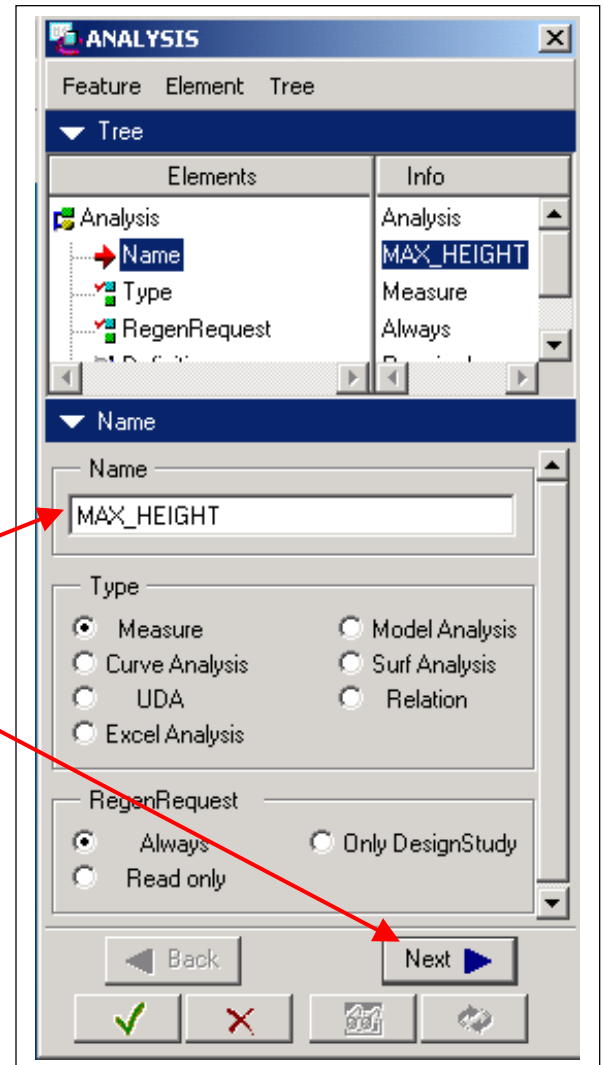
ANALYSIS

Feature Element Tree

Tree

| Elements | Info |
|---|---|
| Analysis | Analysis |
| Name | MAX_HEIGHT |
| Type | Measure |
| RegenRequest | Always |
| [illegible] | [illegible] |

Name

Name

MAX_HEIGHT

Type

Measure
Model Analysis
Curve Analysis
Surf Analysis
UDA
Relation
Excel Analysis

RegenRequest

Always
Only DesignStudy
Read only

Back
Next